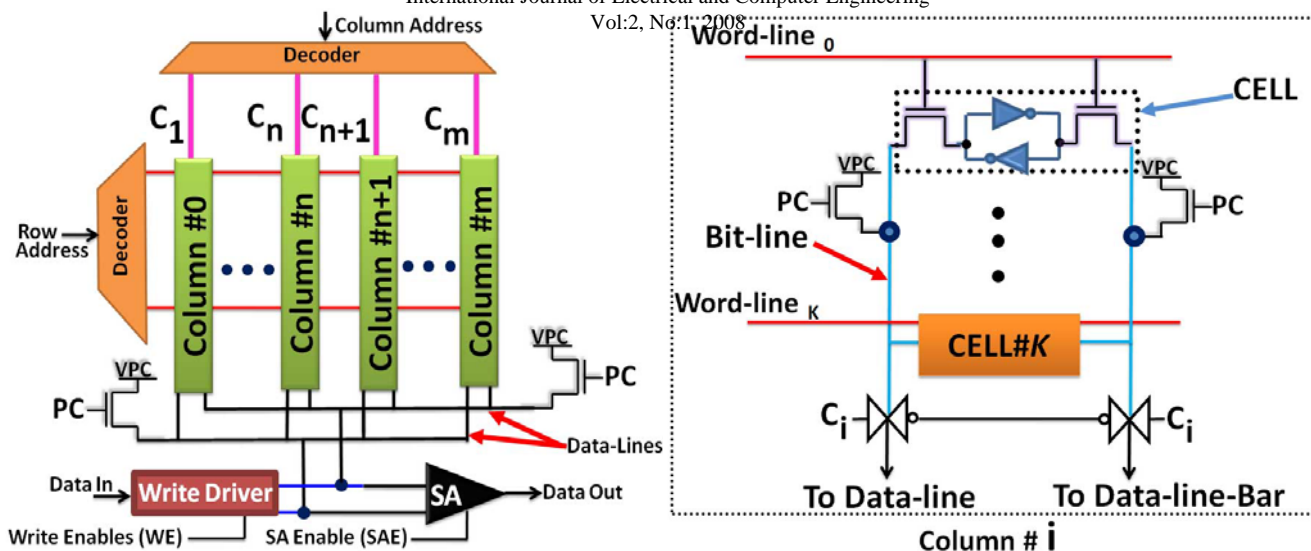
International Journal of Electrical and Computer Engineering
Vol:2, No:1, 2008

Column Address
Decoder
$C_1$ $C_n$ $C_{n+1}$ $C_m$
Row Address
Decoder
Column #0
Column #n
Column #n+1
Column #m
VPC
PC
VPC
PC
Data-Lines
Data In
Write Driver
SA
Data Out
Write Enables (WE)
SA Enable (SAE)

Word-line $_0$
CELL
VPC
PC
VPC
PC
Bit-line
Word-line $_K$
CELL#K
$C_i$
$C_i$
To Data-line
To Data-line-Bar
Column # i